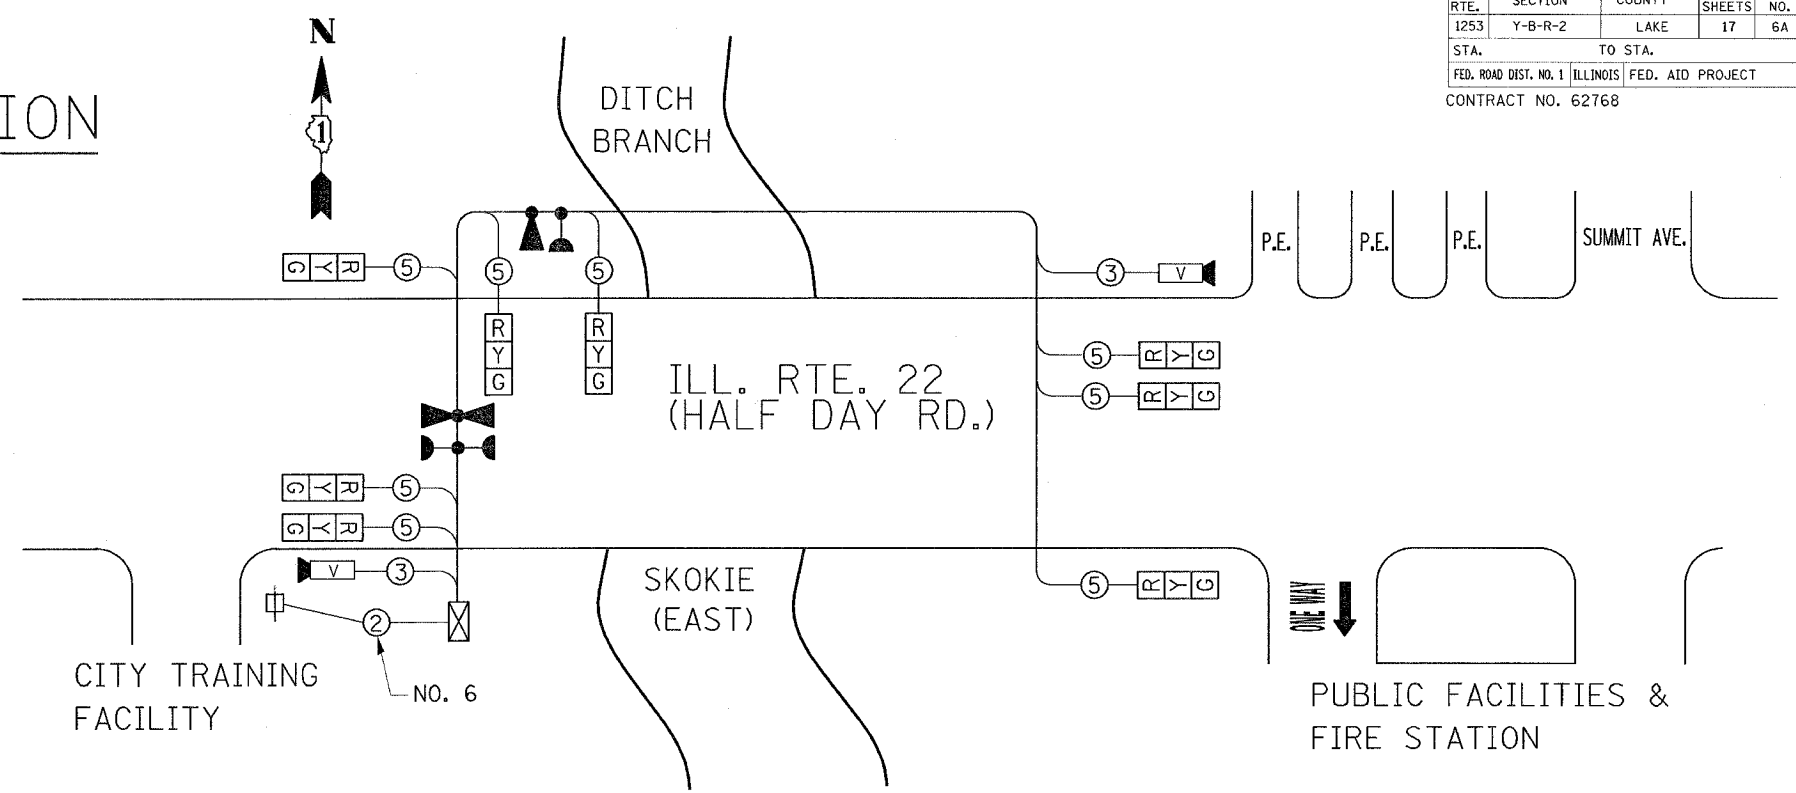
| RTE. | SECTION | COUNTY | SHEETS | NO. |
|---|---|---|---|---|
| 1253 | Y-B-R-2 | LAKE | 17 | 6A |
| STA. | | TO STA. | | |
| FED. ROAD DIST. NO. 1 | ILLINOIS | FED. AID PROJECT | | |

CONTRACT NO. 62768

ION

N

1

DITCH BRANCH

G Y R 5

5 R Y G

5 R Y G

3 V

P.E. P.E. P.E. SUMMIT AVE.

5 R Y G

5 R Y G

ILL. RTE. 22 (HALF DAY RD.)

G Y R 5

G Y R 5

V 3

2

NO. 6

SKOKIE (EAST)

5 R Y G

ONE WAY

CITY TRAINING FACILITY

PUBLIC FACILITIES & FIRE STATION